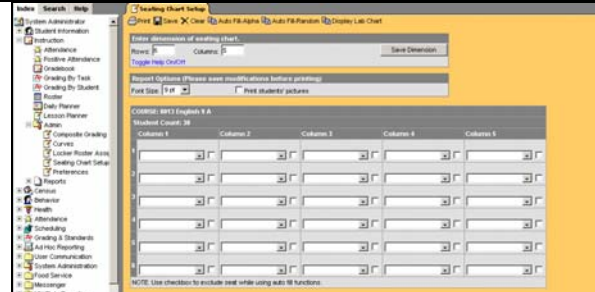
Index Search Help

System Administrator
Student Information
Instruction
Attendance
Positive Attendance
Gradebook
Grading By Task
Grading By Student
Roster
Daily Planner
Lesson Planner
Admin
Composite Grading
Curves
Locker Roster Assi
Seating Chart Setup
Preferences
Reports
Census
Behavior
Health
Attendance
Scheduling
Grading & Standards
Ad Hoc Reporting
User Communication
System Administration
Food Service
Messenger

Seating Chart Setup

Print Save Clear Auto Fill-Alpha Auto Fill-Random Display Lab Chart

Enter dimension of seating chart.
Rows: 6 Columns: 5
Toggle Help On/Off
Save Dimension

Report Options (Please save modifications before printing)
Font Size: 9 pt
Print students' pictures

COURSE: 8013 English 9 A
Student Count: 30

| | Column 1 | Column 2 | Column 3 | Column 4 | Column 5 |
|---|---|---|---|---|---|
| 1 | | | | | |
| 2 | | | | | |
| 3 | | | | | |
| 4 | | | | | |
| 5 | | | | | |
| 6 | | | | | |

NOTE: Use checkbox to exclude seat while using auto fill functions.